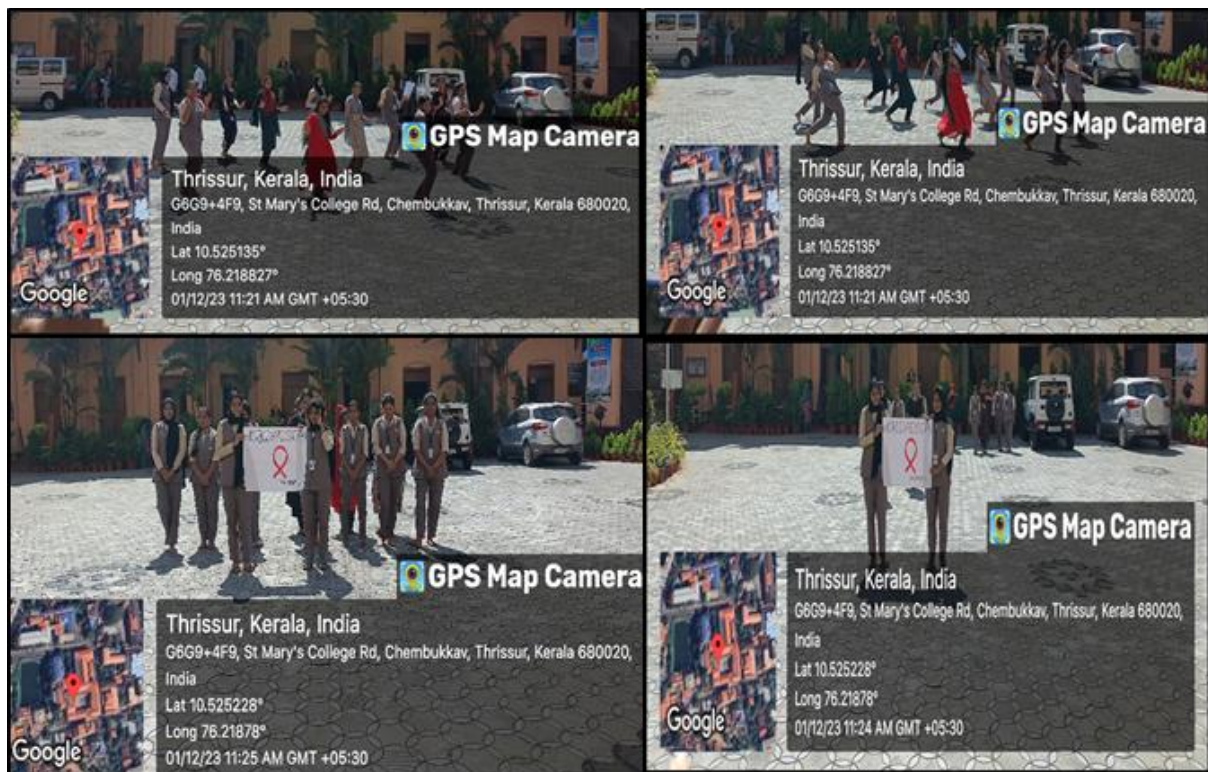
GPS Map Camera

Thrissur, Kerala, India

G6G9+4F9, St Mary's College Rd, Chembukkav, Thrissur, Kerala 680020, India

Lat 10.525135°

Long 76.218827°

01/12/23 11:21 AM GMT +05:30

Google

GPS Map Camera

Thrissur, Kerala, India

G6G9+4F9, St Mary's College Rd, Chembukkav, Thrissur, Kerala 680020, India

Lat 10.525135°

Long 76.218827°

01/12/23 11:21 AM GMT +05:30

Google

GPS Map Camera

Thrissur, Kerala, India

G6G9+4F9, St Mary's College Rd, Chembukkav, Thrissur, Kerala 680020, India

Lat 10.525228°

Long 76.21878°

01/12/23 11:25 AM GMT +05:30

Google

GPS Map Camera

Thrissur, Kerala, India

G6G9+4F9, St Mary's College Rd, Chembukkav, Thrissur, Kerala 680020, India

Lat 10.525228°

Long 76.21878°

01/12/23 11:24 AM GMT +05:30

Google